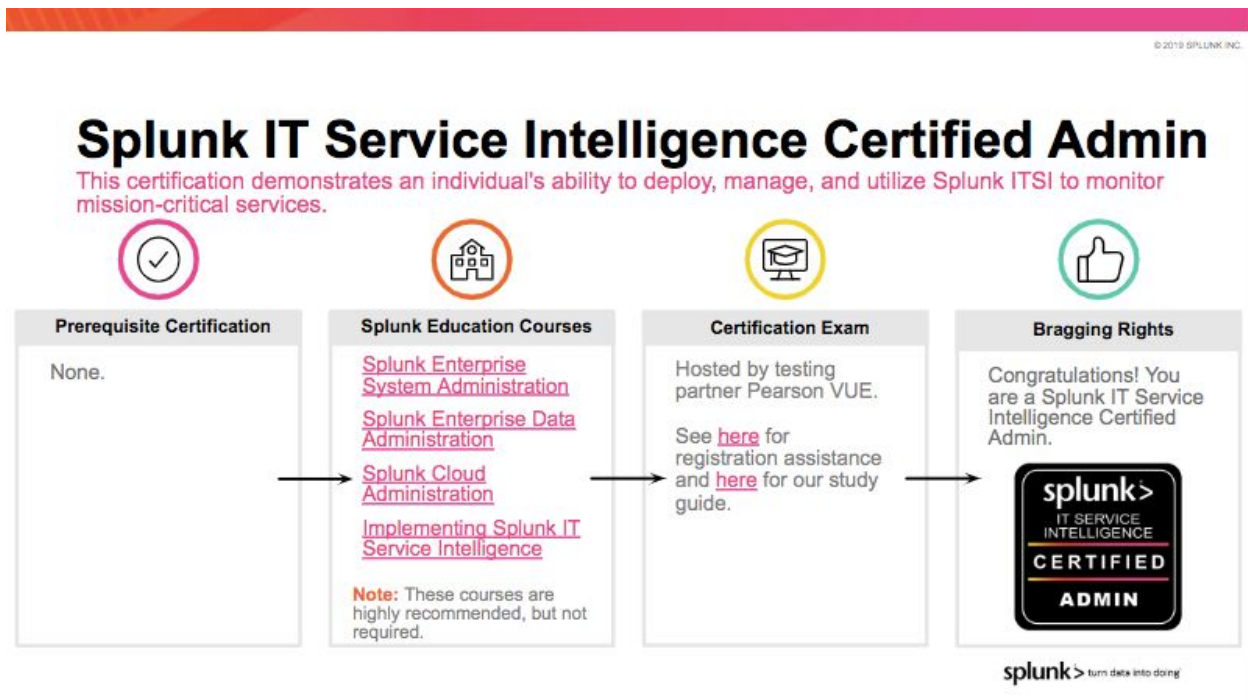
© 2019 SPLUNK INC.

Splunk IT Service Intelligence Certified Admin

This certification demonstrates an individual's ability to deploy, manage, and utilize Splunk ITSI to monitor mission-critical services.

Prerequisite Certification

None.

Splunk Education Courses

Splunk Enterprise System Administration

Splunk Enterprise Data Administration

Splunk Cloud Administration

Implementing Splunk IT Service Intelligence

Note: These courses are highly recommended, but not required.

Certification Exam

Hosted by testing partner Pearson VUE.

See here for registration assistance and here for our study guide.

Bragging Rights

Congratulations! You are a Splunk IT Service Intelligence Certified Admin.

splunk> IT SERVICE INTELLIGENCE CERTIFIED ADMIN

splunk> turn data into doing